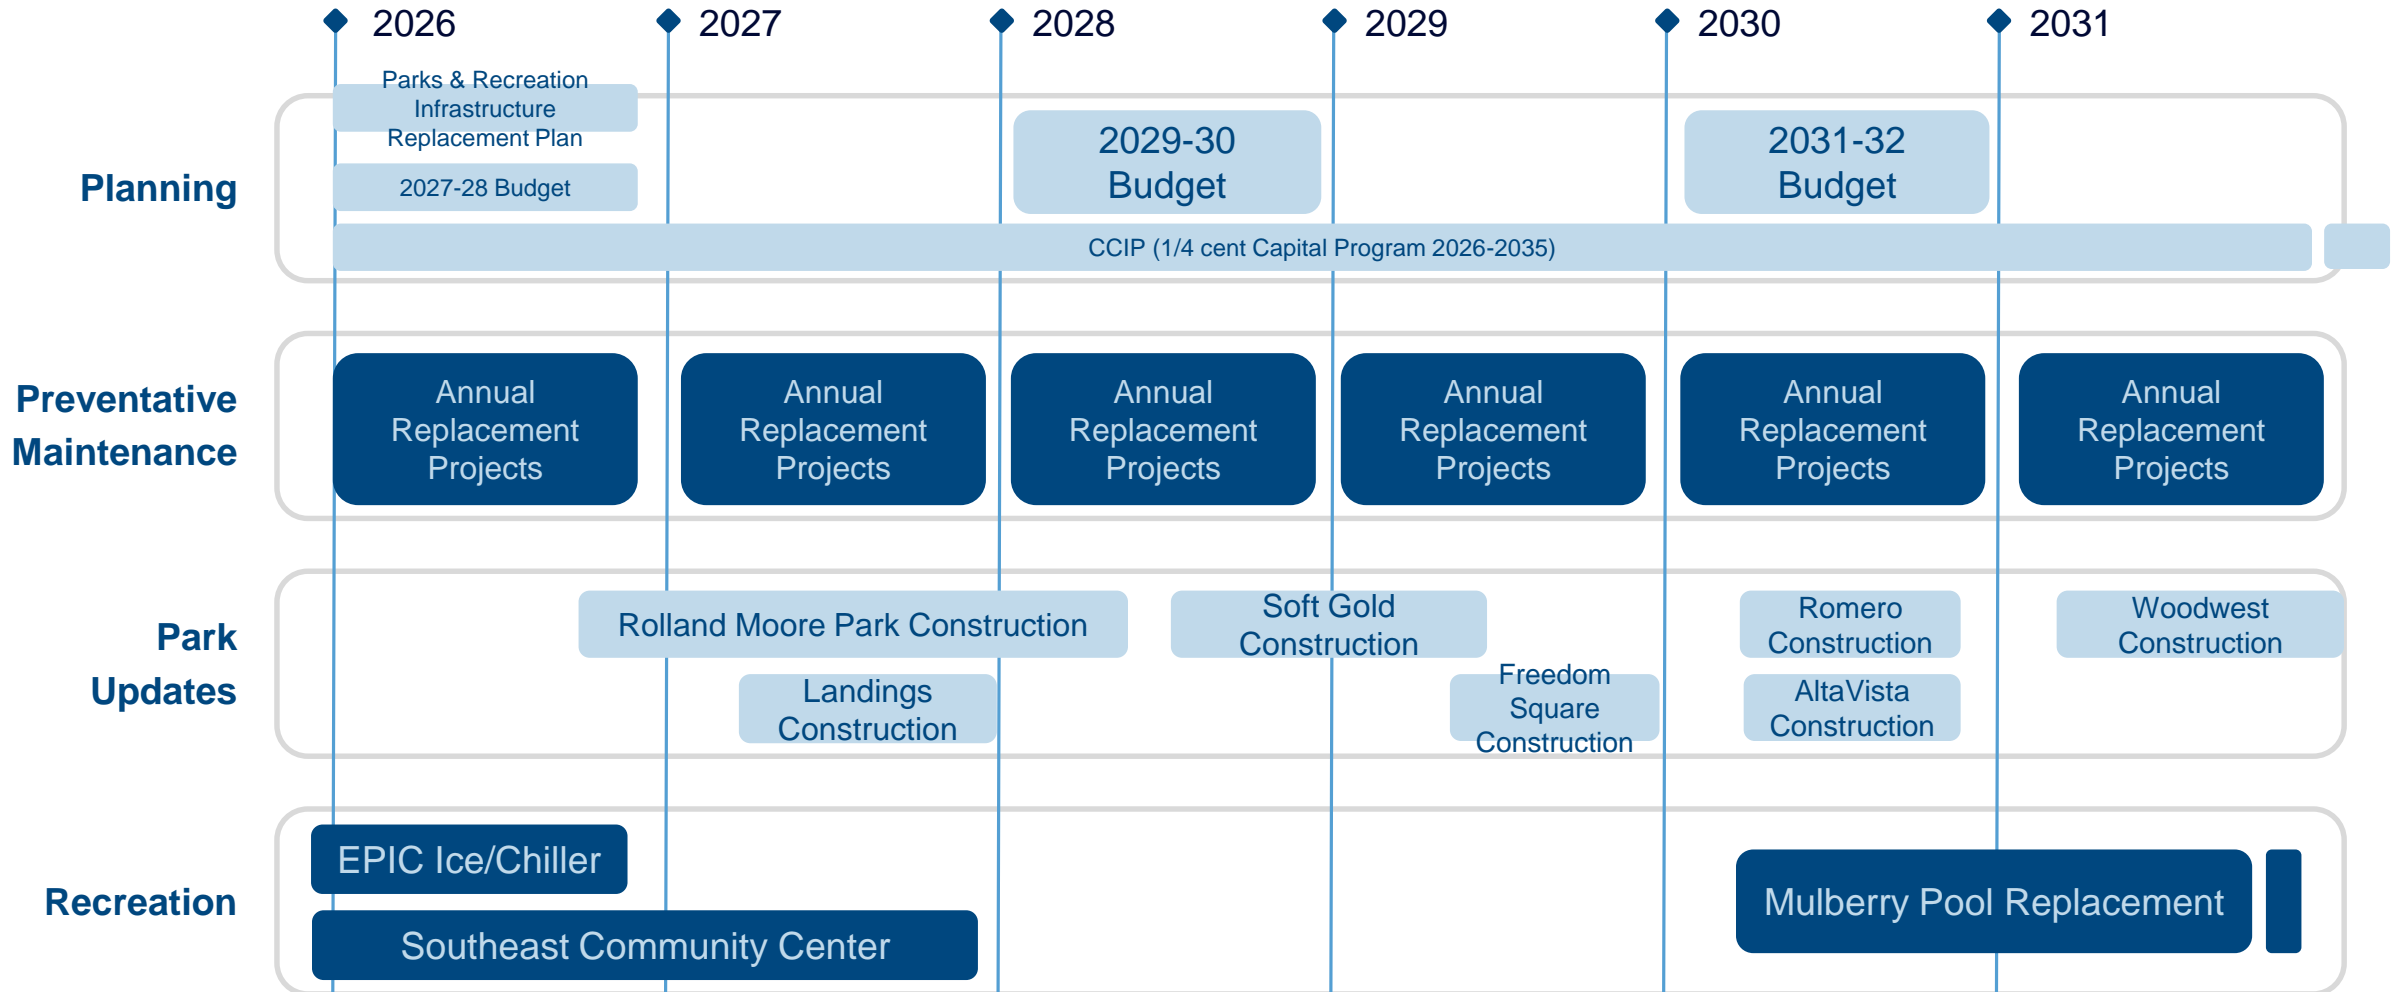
2026 2027 2028 2029 2030 2031

Planning

Parks & Recreation Infrastructure Replacement Plan

2027-28 Budget

2029-30 Budget

2031-32 Budget

CCIP (1/4 cent Capital Program 2026-2035)

Preventative Maintenance

Annual Replacement Projects

Annual Replacement Projects

Annual Replacement Projects

Annual Replacement Projects

Annual Replacement Projects

Annual Replacement Projects

Park Updates

Rolland Moore Park Construction

Soft Gold Construction

Romero Construction

Woodwest Construction

Landings Construction

Freedom Square Construction

AltaVista Construction

Recreation

EPIC Ice/Chiller

Southeast Community Center

Mulberry Pool Replacement